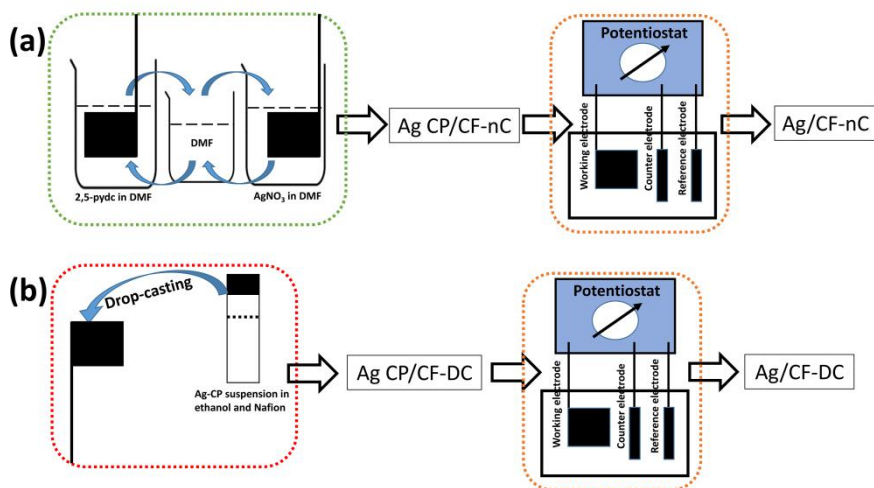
(a)

DMF

2,5-pydc in DMF

$AgNO_3$ in DMF

Ag CP/CF-nC

Potentiostat

Working electrode

Counter electrode

Reference electrode

Ag/CF-nC

(b)

Drop-casting

Ag-CP suspension in ethanol and Nafion

Ag CP/CF-DC

Potentiostat

Working electrode

Counter electrode

Reference electrode

Ag/CF-DC